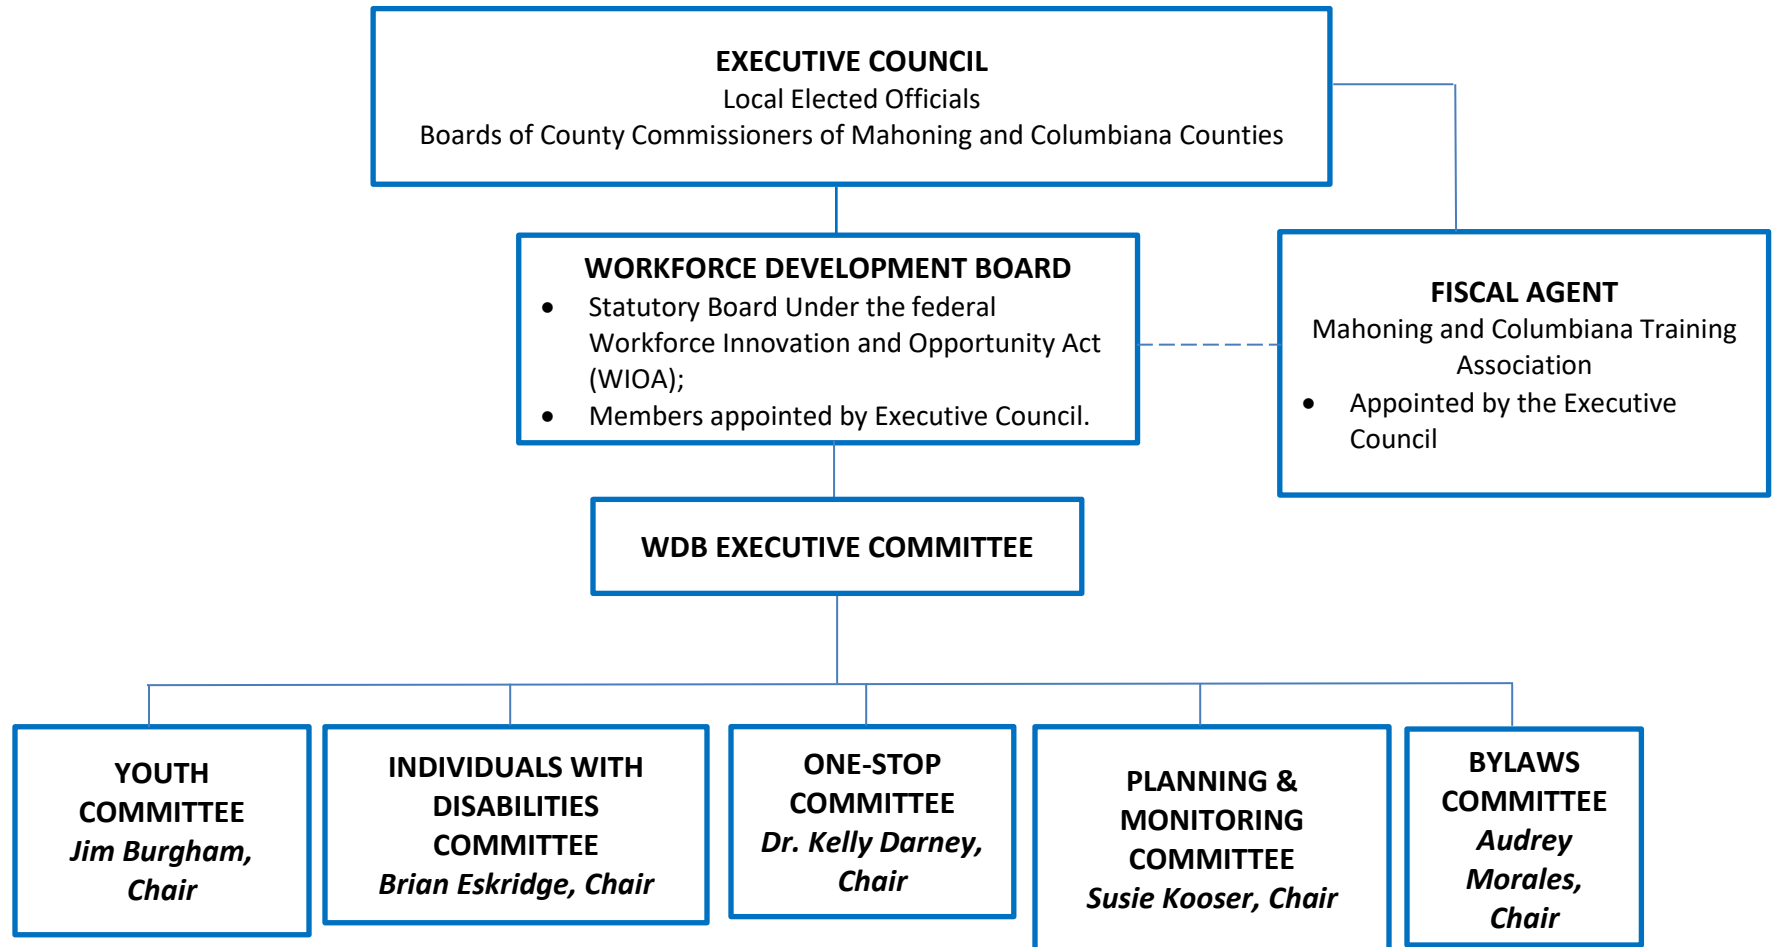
EXECUTIVE COUNCIL
Local Elected Officials
Boards of County Commissioners of Mahoning and Columbiana Counties

WORKFORCE DEVELOPMENT BOARD
- Statutory Board Under the federal Workforce Innovation and Opportunity Act (WIOA);
- Members appointed by Executive Council.

FISCAL AGENT
Mahoning and Columbiana Training Association
- Appointed by the Executive Council

WDB EXECUTIVE COMMITTEE

YOUTH COMMITTEE
*Jim Burgham, Chair*

INDIVIDUALS WITH DISABILITIES COMMITTEE
*Brian Eskridge, Chair*

ONE-STOP COMMITTEE
*Dr. Kelly Darney, Chair*

PLANNING & MONITORING COMMITTEE
*Susie Kooser, Chair*

BYLAWS COMMITTEE
*Audrey Morales, Chair*